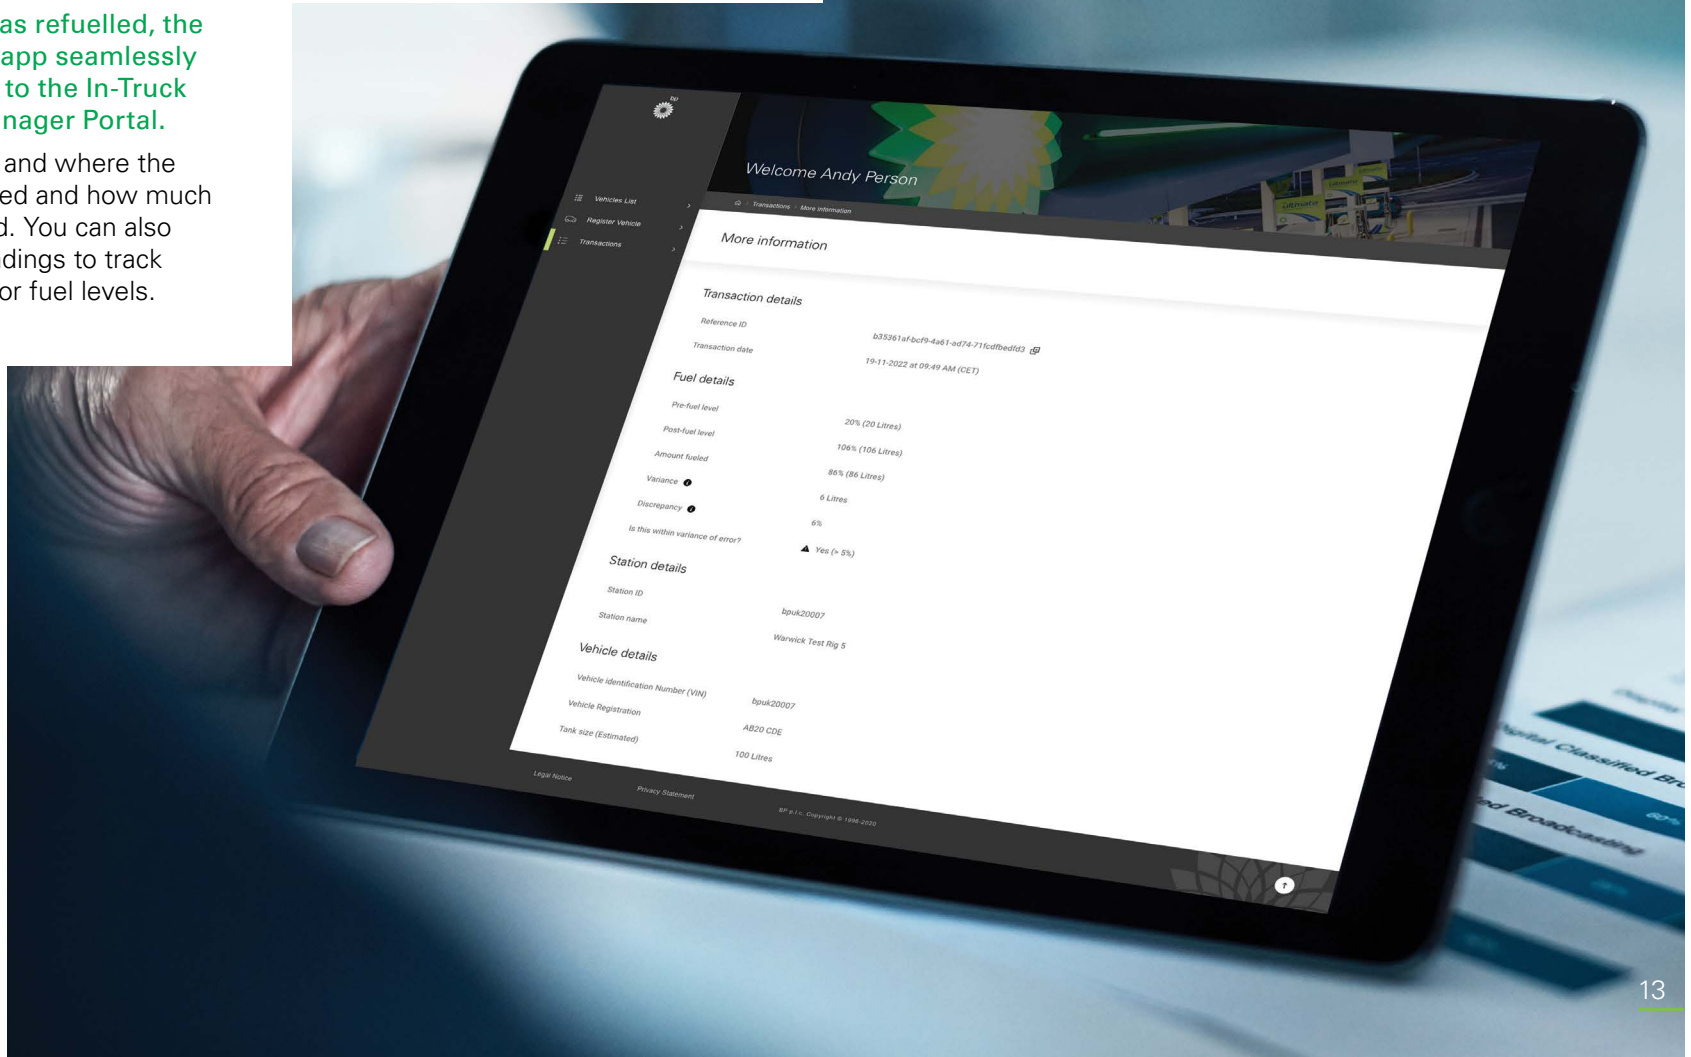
as refuelled, the app seamlessly to the In-Truck nager Portal.

and where the ed and how much d. You can also dings to track or fuel levels.

bp

Vehicles List

Register Vehicle

Transactions

Welcome Andy Person

Transactions > More information

More information

Transaction details

Reference ID b35361af-bcf9-4a61-ad74-71fcdfbedfd3

Transaction date 19-11-2022 at 09:49 AM (CET)

Fuel details

Pre-fuel level 20% (20 Litres)

Post-fuel level 106% (106 Litres)

Amount fueled 86% (86 Litres)

Variance 6 Litres

Discrepancy 6%

Is this within variance of error? Yes (> 5%)

Station details

Station ID bpuk20007

Station name Warwick Test Rig 5

Vehicle details

Vehicle identification Number (VIN) bpuk20007

Vehicle Registration AB20 CDE

Tank size (Estimated) 100 Litres

Legal Notice

Privacy Statement

BP p.l.c. Copyright © 1996-2020

Digital Classified Br

ed Broadcasting

13